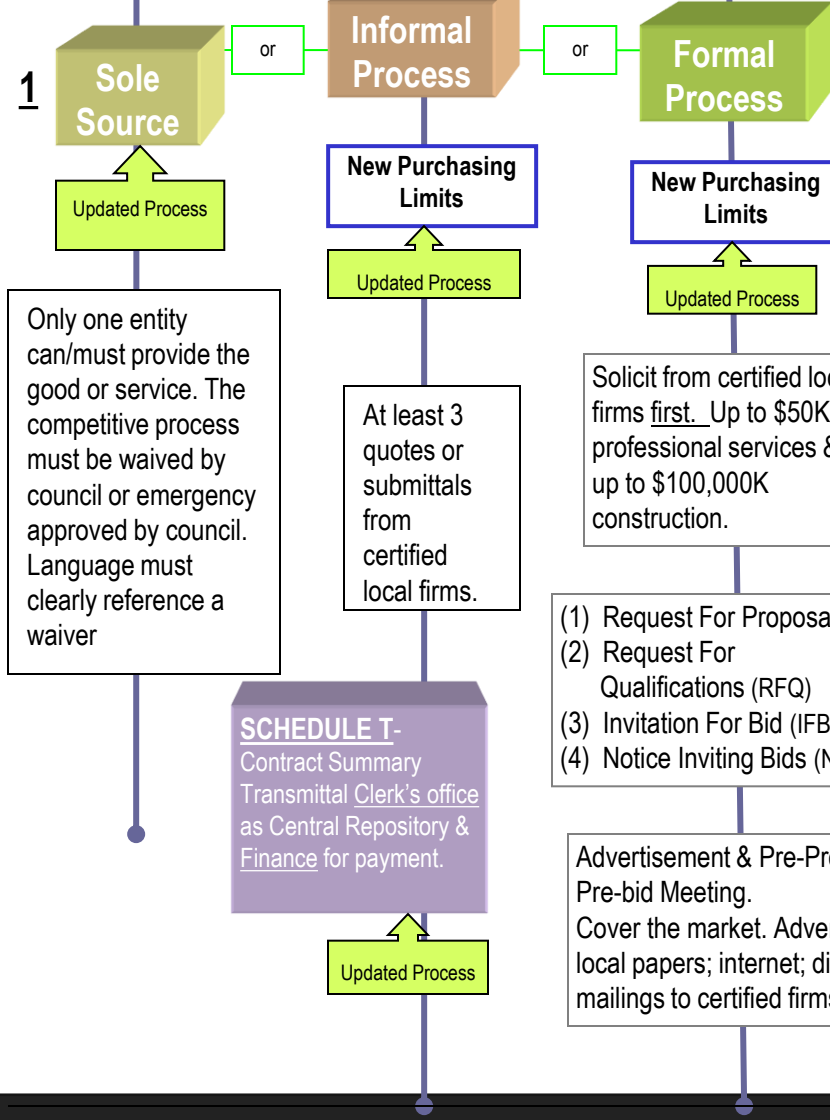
1

Sole Source

or

Informal Process

or

Formal Process

Updated Process

New Purchasing Limits

New Purchasing Limits

Updated Process

Updated Process

Only one entity can/must provide the good or service. The competitive process must be waived by council or emergency approved by council. Language must clearly reference a waiver

At least 3 quotes or submittals from certified local firms.

Solicit from certified lo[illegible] firms first. Up to $50K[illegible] professional services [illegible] up to $100,000K construction.

(1) Request For Proposa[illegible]
(2) Request For Qualifications (RFQ)
(3) Invitation For Bid (IFB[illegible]
(4) Notice Inviting Bids (N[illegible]

SCHEDULE T- Contract Summary Transmittal Clerk's office as Central Repository & Finance for payment.

Advertisement & Pre-Pr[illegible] Pre-bid Meeting.
Cover the market. Adve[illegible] local papers; internet; di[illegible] mailings to certified firm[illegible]

Updated Process